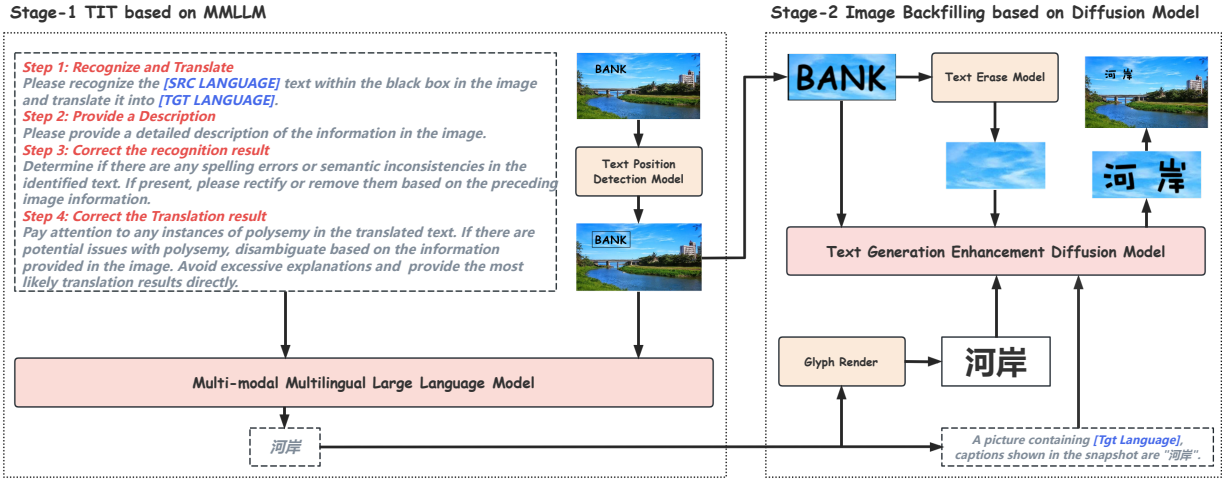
Stage-1 TIT based on MMLLM

Step 1: Recognize and Translate
Please recognize the [SRC LANGUAGE] text within the black box in the image and translate it into [TGT LANGUAGE].
Step 2: Provide a Description
Please provide a detailed description of the information in the image.
Step 3: Correct the recognition result
Determine if there are any spelling errors or semantic inconsistencies in the identified text. If present, please rectify or remove them based on the preceding image information.
Step 4: Correct the Translation result
Pay attention to any instances of polysemy in the translated text. If there are potential issues with polysemy, disambiguate based on the information provided in the image. Avoid excessive explanations and provide the most likely translation results directly.

BANK

Text Position Detection Model

BANK

Multi-modal Multilingual Large Language Model

河岸

Stage-2 Image Backfilling based on Diffusion Model

BANK

Text Erase Model

河岸

河 岸

Text Generation Enhancement Diffusion Model

Glyph Render

河岸

A picture containing [Tgt Language], captions shown in the snapshot are "河岸".